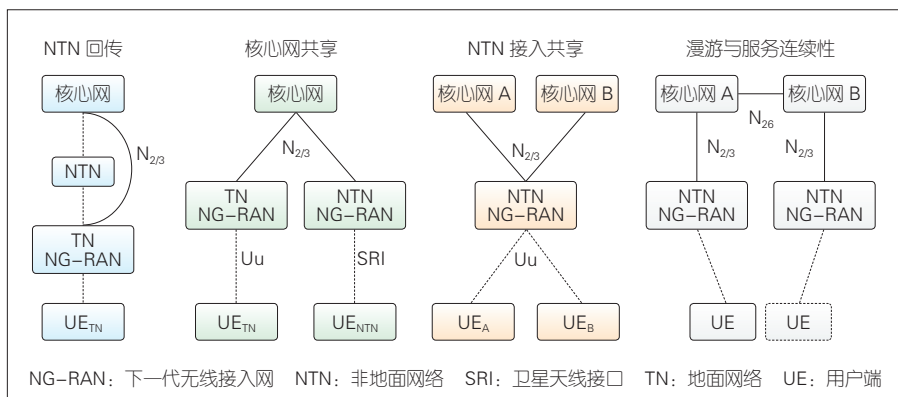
NTN 回传

核心网

NTN

$N_{2/3}$

TN NG-RAN

$UE_{TN}$

核心网共享

核心网

$N_{2/3}$

TN NG-RAN

NTN NG-RAN

Uu

SRI

$UE_{TN}$

$UE_{NTN}$

NTN 接入共享

核心网 A

核心网 B

$N_{2/3}$

NTN NG-RAN

Uu

$UE_A$

$UE_B$

漫游与服务连续性

核心网 A

核心网 B

$N_{26}$

$N_{2/3}$

$N_{2/3}$

NTN NG-RAN

NTN NG-RAN

UE

UE

NG-RAN：下一代无线接入网 NTN：非地面网络 SRI：卫星天线接口 TN：地面网络 UE：用户端